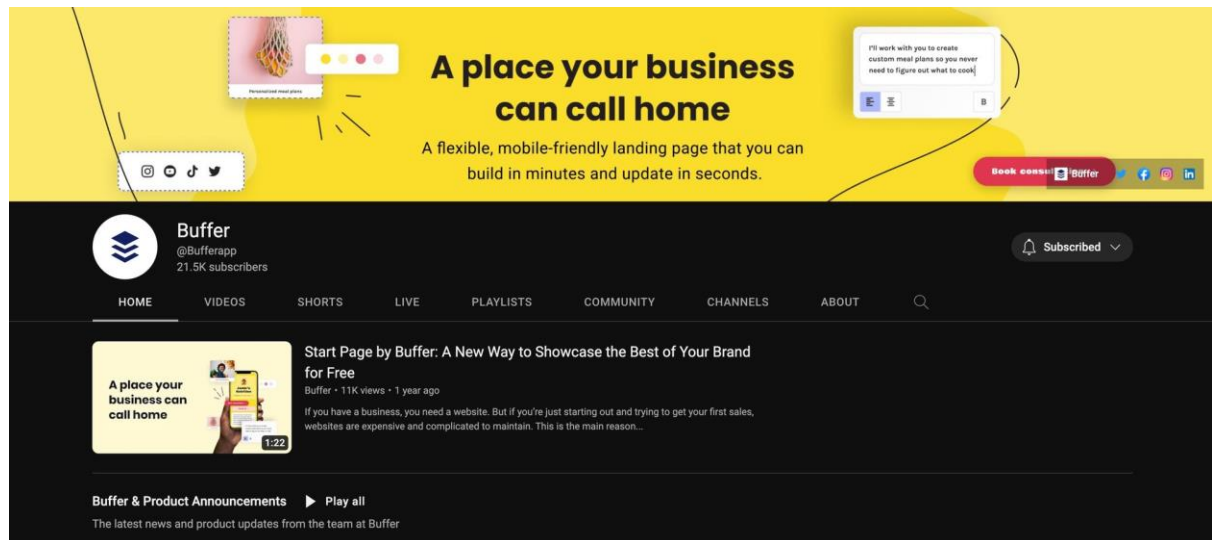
Personalized meal plans

A place your business can call home

A flexible, mobile-friendly landing page that you can build in minutes and update in seconds.

I'll work with you to create custom meal plans so you never need to figure out what to cook

B

Book consu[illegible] Buffer

Buffer
@Bufferapp
21.5K subscribers

Subscribed

HOME VIDEOS SHORTS LIVE PLAYLISTS COMMUNITY CHANNELS ABOUT

A place your business can call home

1:22

Start Page by Buffer: A New Way to Showcase the Best of Your Brand for Free
Buffer • 11K views • 1 year ago
If you have a business, you need a website. But if you're just starting out and trying to get your first sales, websites are expensive and complicated to maintain. This is the main reason...

Buffer & Product Announcements Play all
The latest news and product updates from the team at Buffer